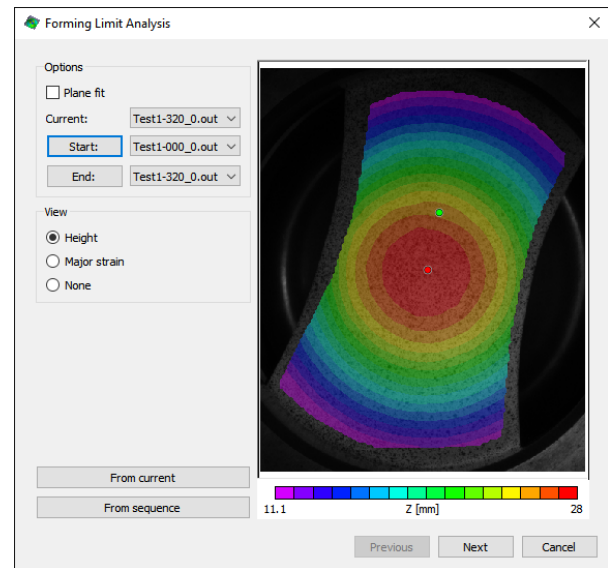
Forming Limit Analysis

Options

Plane fit

Current: Test1-320_0.out

Start: Test1-000_0.out

End: Test1-320_0.out

View

Height

Major strain

None

From current

From sequence

11.1 Z [mm] 28

Previous

Next

Cancel